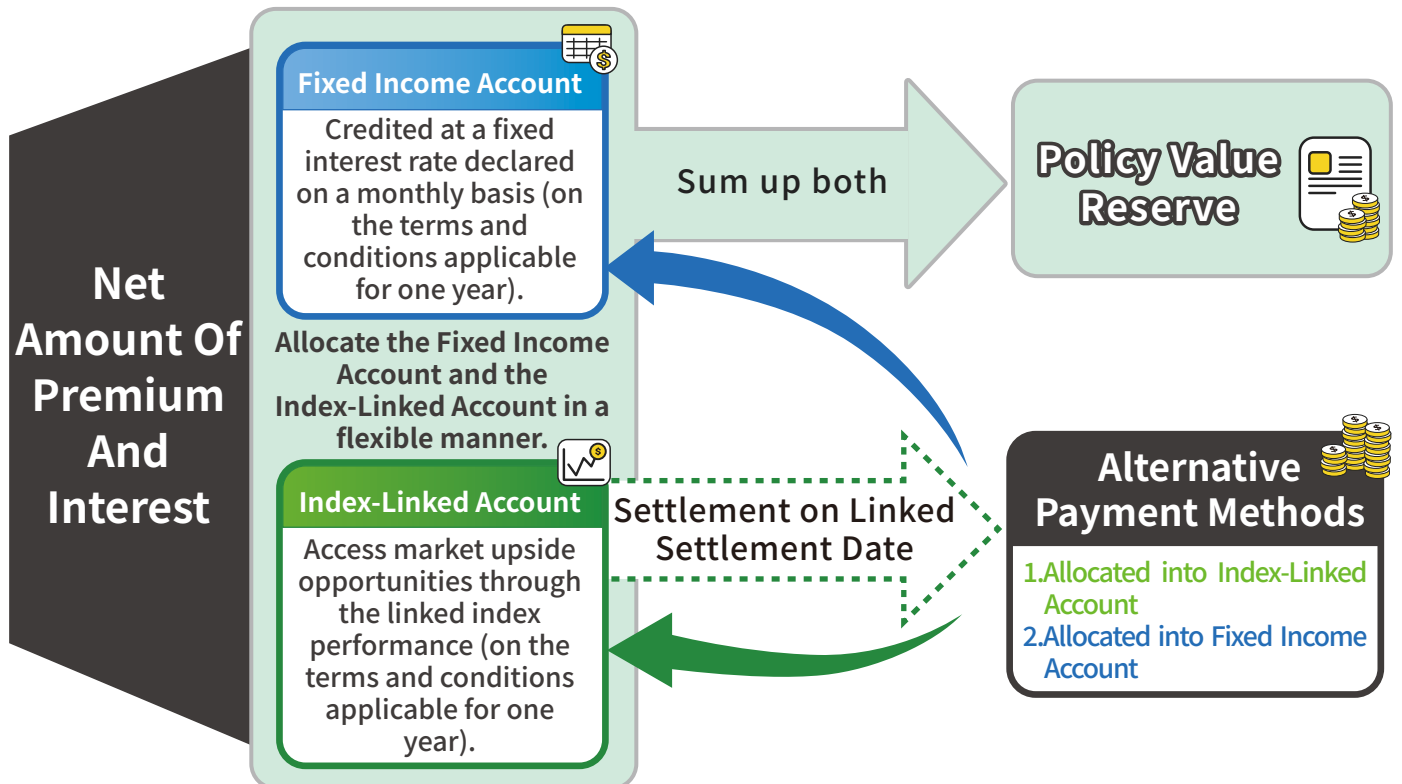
Net Amount Of Premium And Interest

Fixed Income Account

Credited at a fixed interest rate declared on a monthly basis (on the terms and conditions applicable for one year).

Allocate the Fixed Income Account and the Index-Linked Account in a flexible manner.

Index-Linked Account

Access market upside opportunities through the linked index performance (on the terms and conditions applicable for one year).

Sum up both

Policy Value Reserve

Settlement on Linked Settlement Date

Alternative Payment Methods

1.Allocated into Index-Linked Account

2.Allocated into Fixed Income Account